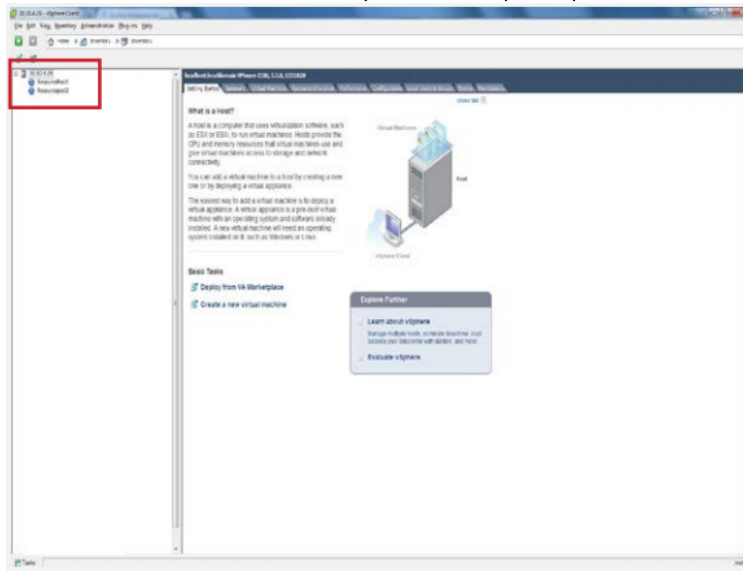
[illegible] - vSphere Client

File Edit View Inventory Administration Plug-ins Help

Home Inventory Inventory

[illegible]
ResourcePool1
ResourcePool2

localhost.localdomain VMware ESXi, 5.5.0, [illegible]

Getting Started Summary Virtual Machines Resource Allocation Performance Configuration Local Users & Groups Events Permissions

close tab

What is a Host?

A host is a computer that uses virtualization software, such as ESX or ESXi, to run virtual machines. Hosts provide the CPU and memory resources that virtual machines use and give virtual machines access to storage and network connectivity.

You can add a virtual machine to a host by creating a new one or by deploying a virtual appliance.

The easiest way to add a virtual machine is to deploy a virtual appliance. A virtual appliance is a pre-built virtual machine with an operating system and software already installed. A new virtual machine will need an operating system installed on it, such as Windows or Linux.

Virtual Machines

Host

vSphere Client

Basic Tasks

Deploy from VA Marketplace

Create a new virtual machine

Explore Further

Learn about vSphere

Manage multiple hosts, eliminate downtime, load balance your datacenter with vMotion, and more

Evaluate vSphere

Tasks